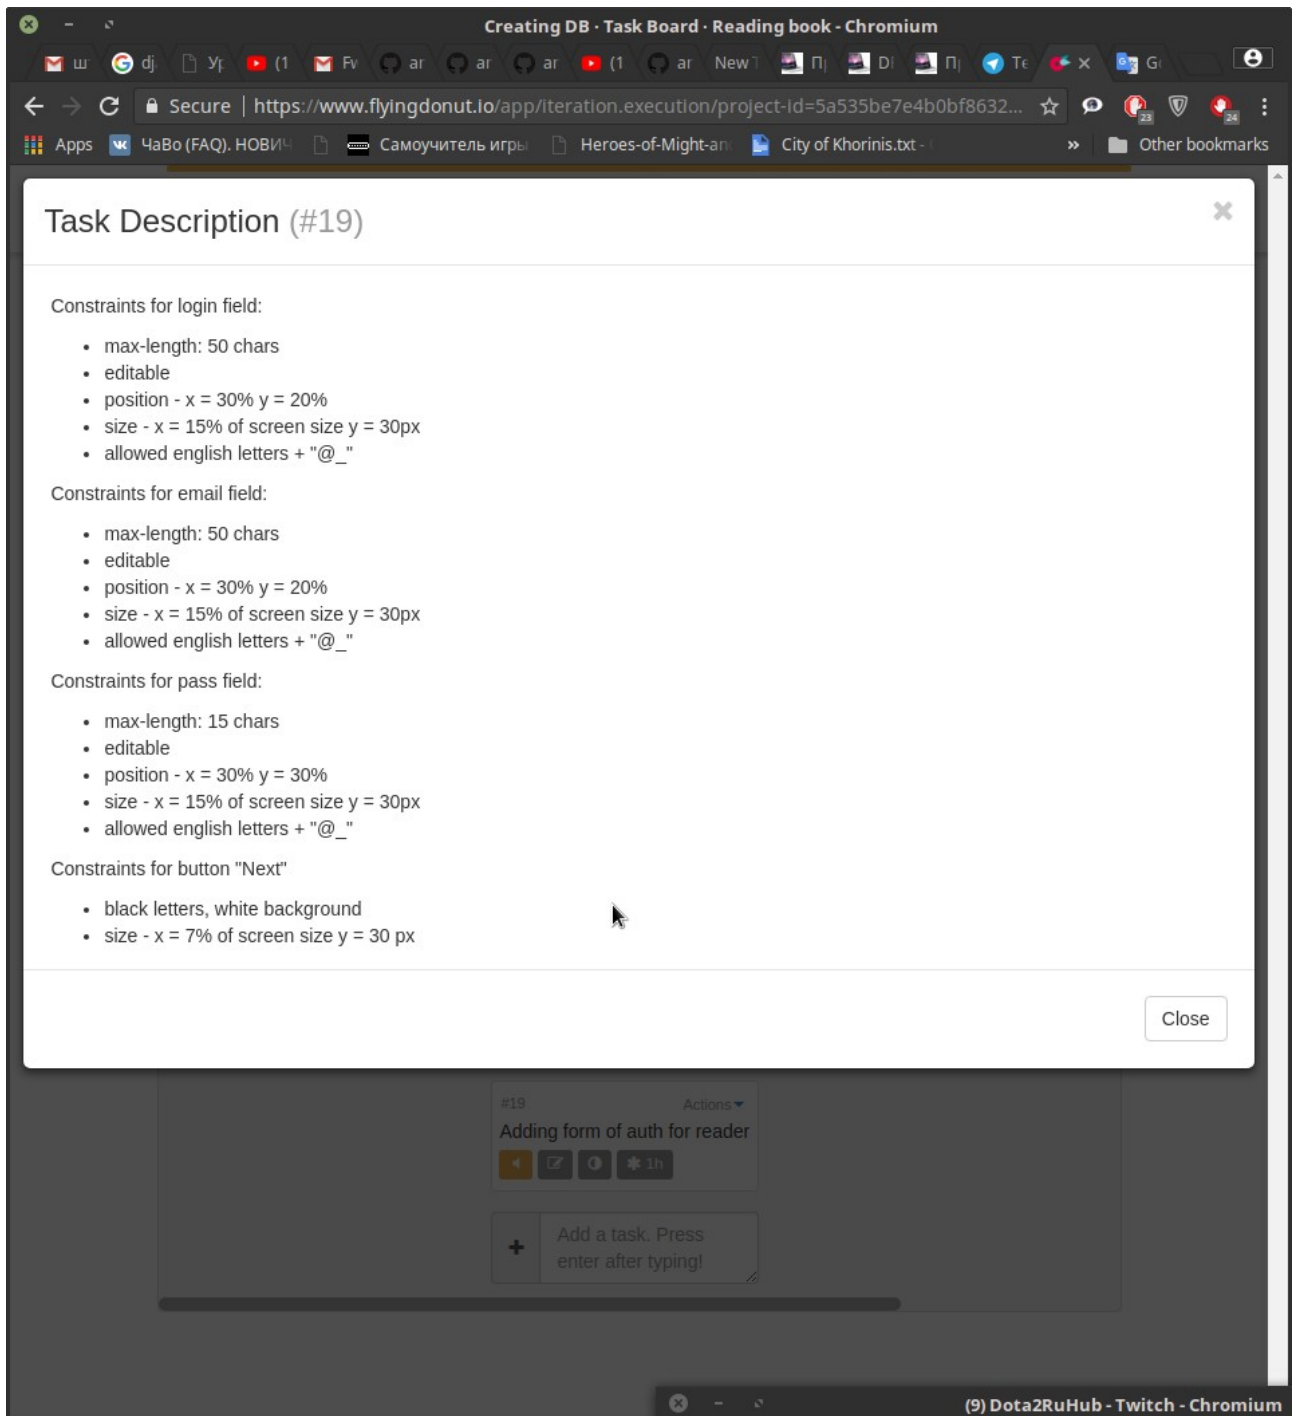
Creating DB · Task Board · Reading book - Chromium

ш dj Ур (1 Fv ar ar ar (1 ar New Пр Di Пр Te G

Secure | https://www.flyingdonut.io/app/iteration.execution/project-id=5a535be7e4b0bf8632...

Apps ЧаВо (FAQ). НОВИЧ Самоучитель игры Heroes-of-Might-an City of Khorinis.txt - » Other bookmarks

Task Description (#19)

Constraints for login field:

- max-length: 50 chars
- editable
- position - x = 30% y = 20%
- size - x = 15% of screen size y = 30px
- allowed english letters + "@_"

Constraints for email field:

- max-length: 50 chars
- editable
- position - x = 30% y = 20%
- size - x = 15% of screen size y = 30px
- allowed english letters + "@_"

Constraints for pass field:

- max-length: 15 chars
- editable
- position - x = 30% y = 30%
- size - x = 15% of screen size y = 30px
- allowed english letters + "@_"

Constraints for button "Next"

- black letters, white background
- size - x = 7% of screen size y = 30 px

Close

#19 Actions
Adding form of auth for reader
1h

Add a task. Press enter after typing!

(9) Dota2RuHub - Twitch - Chromium